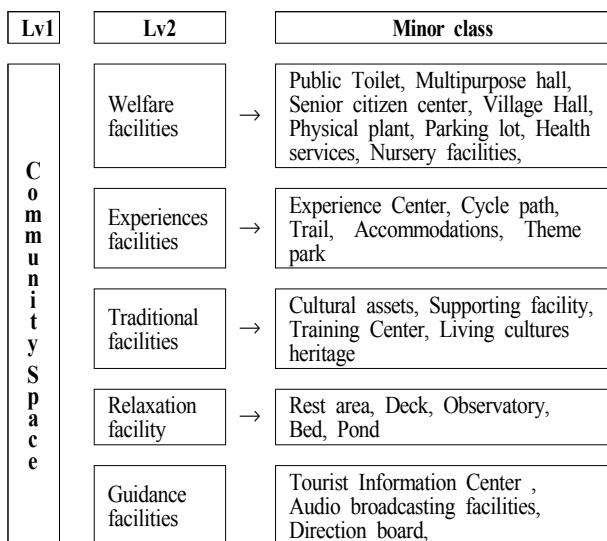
| Lv1 | Lv2 | | Minor class |
|---|---|---|---|
| Community Space | Welfare facilities | → | Public Toilet, Multipurpose hall, Senior citizen center, Village Hall, Physical plant, Parking lot, Health services, Nursery facilities, |
| | Experiences facilities | → | Experience Center, Cycle path, Trail, Accommodations, Theme park |
| | Traditional facilities | → | Cultural assets, Supporting facility, Training Center, Living cultures heritage |
| | Relaxation facility | → | Rest area, Deck, Observatory, Bed, Pond |
| | Guidance facilities | | Tourist Information Center , Audio broadcasting facilities, Direction board, |